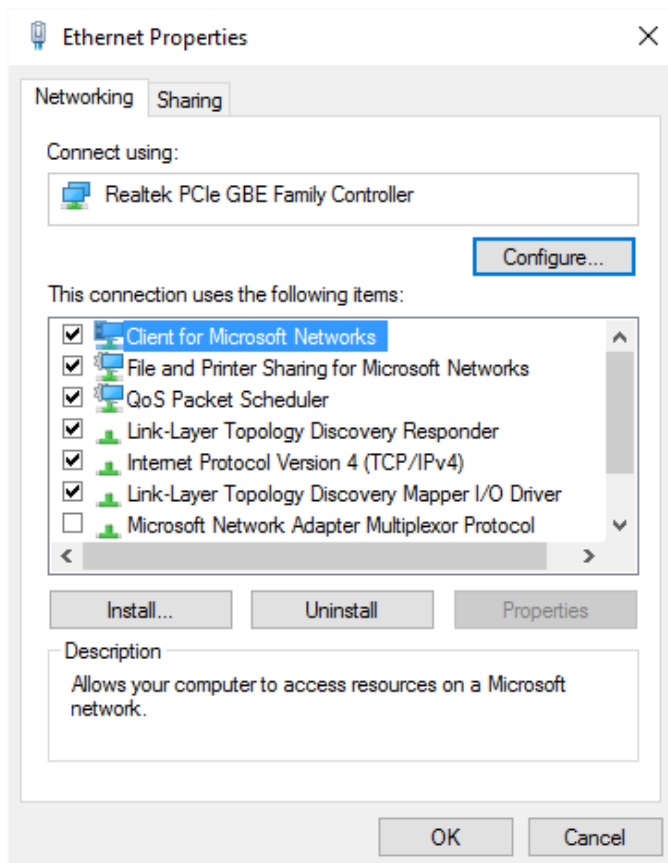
Ethernet Properties

Networking | Sharing

Connect using:

Realtek PCIe GBE Family Controller

Configure...

This connection uses the following items:

☑ Client for Microsoft Networks
☑ File and Printer Sharing for Microsoft Networks
☑ QoS Packet Scheduler
☑ Link-Layer Topology Discovery Responder
☑ Internet Protocol Version 4 (TCP/IPv4)
☑ Link-Layer Topology Discovery Mapper I/O Driver
☐ Microsoft Network Adapter Multiplexor Protocol

Install... | Uninstall | Properties

Description

Allows your computer to access resources on a Microsoft network.

OK | Cancel